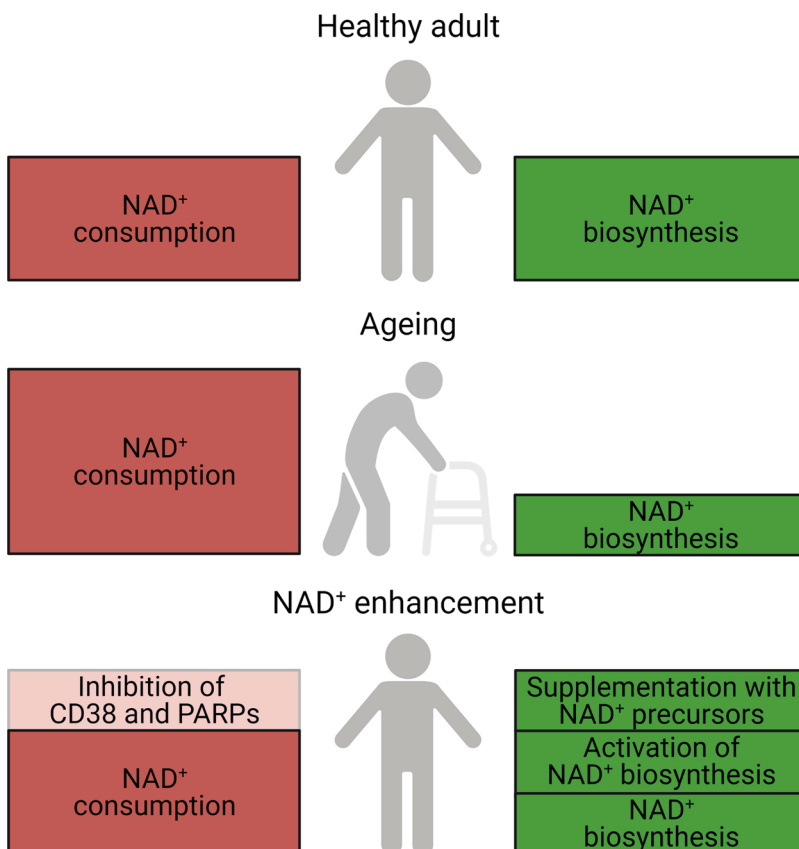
Healthy adult

$NAD^+$ consumption

$NAD^+$ biosynthesis

Ageing

$NAD^+$ consumption

$NAD^+$ biosynthesis

$NAD^+$ enhancement

Inhibition of CD38 and PARPs

$NAD^+$ consumption

Supplementation with $NAD^+$ precursors

Activation of $NAD^+$ biosynthesis

$NAD^+$ biosynthesis